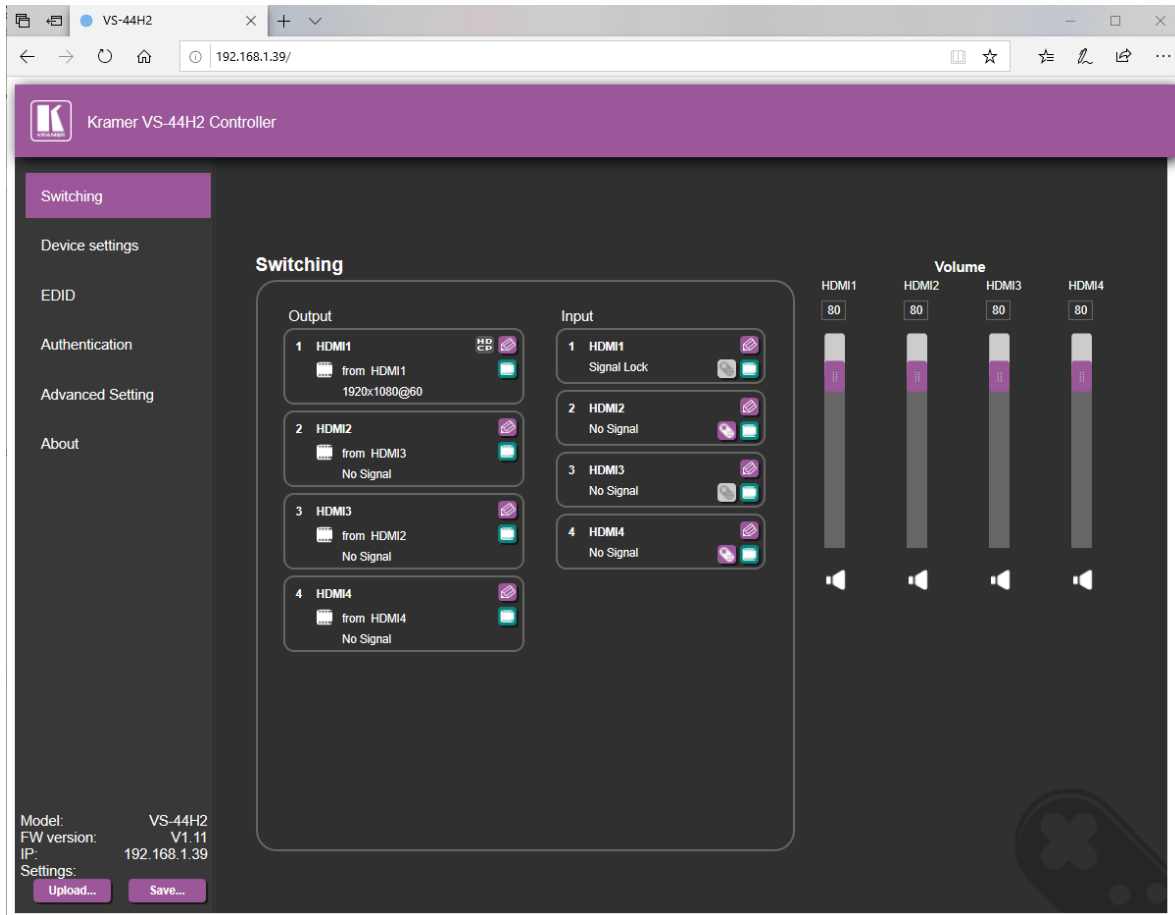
VS-44H2

192.168.1.39/

Kramer VS-44H2 Controller

Switching

Device settings

EDID

Authentication

Advanced Setting

About

Model: VS-44H2
FW version: V1.11
IP: 192.168.1.39
Settings:

Upload...

Save...

Switching

Output

1 HDMI1
from HDMI1
1920x1080@60

2 HDMI2
from HDMI3
No Signal

3 HDMI3
from HDMI2
No Signal

4 HDMI4
from HDMI4
No Signal

Input

1 HDMI1
Signal Lock

2 HDMI2
No Signal

3 HDMI3
No Signal

4 HDMI4
No Signal

Volume

| HDMI1 | HDMI2 | HDMI3 | HDMI4 |
|---|---|---|---|
| 80 | 80 | 80 | 80 |